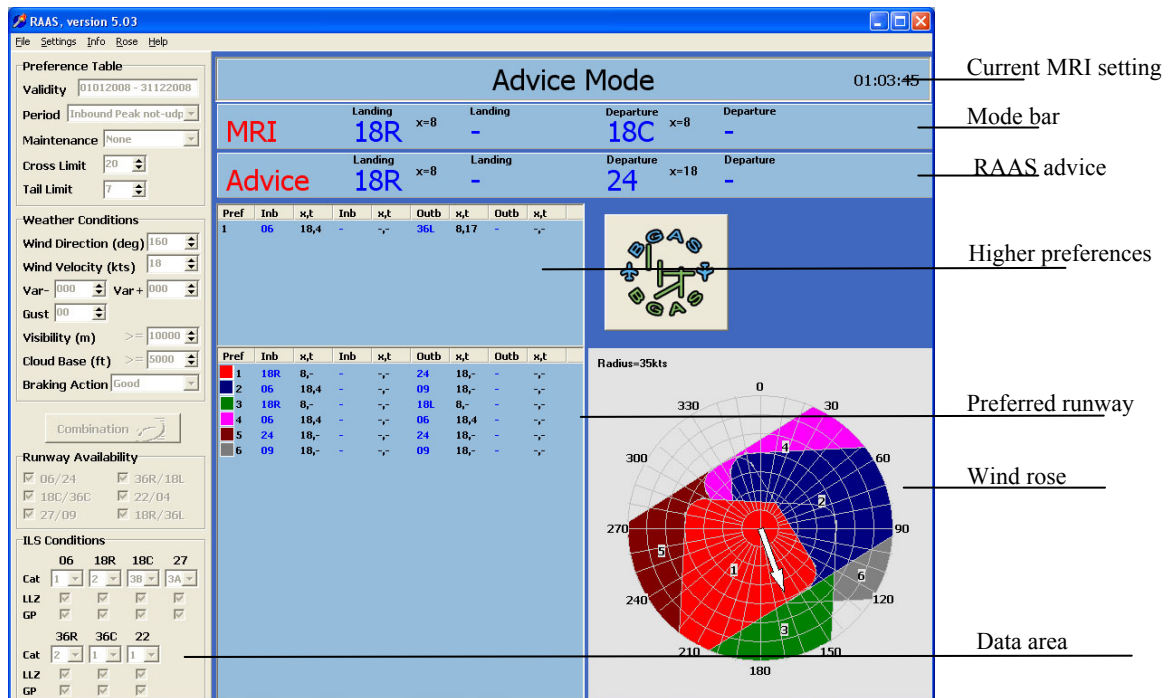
RAAS, version 5.03

File Settings Info Rose Help

Preference Table
Validity 01012008 - 31122008
Period Inbound Peak not-udp
Maintenance None
Cross Limit 20
Tail Limit 7

Weather Conditions
Wind Direction (deg) 160
Wind Velocity (kts) 18
Var- 000 Var+ 000
Gust 00
Visibility (m) >= 10000
Cloud Base (ft) >= 5000
Braking Action Good

Combination

Runway Availability
06/24 36R/18L
18C/36C 22/04
27/09 18R/36L

ILS Conditions
06 18R 18C 27
Cat 1 2 3B 3A
LLZ
GP
36R 36C 22
Cat 2 1 1
LLZ
GP

Advice Mode 01:03:45

MRI Landing 18R x=8 Landing - Departure 18C x=8 Departure -

Advice Landing 18R x=8 Landing - Departure 24 x=18 Departure -

| Pref | Inb | x,t | Inb | x,t | Outb | x,t | Outb | x,t |
|---|---|---|---|---|---|---|---|---|
| 1 | 06 | 18,4 | - | -,- | 36L | 8,17 | - | -,- |

| Pref | Inb | x,t | Inb | x,t | Outb | x,t | Outb | x,t |
|---|---|---|---|---|---|---|---|---|
| 1 | 18R | 8,- | - | -,- | 24 | 18,- | - | -,- |
| 2 | 06 | 18,4 | - | -,- | 09 | 18,- | - | -,- |
| 3 | 18R | 8,- | - | -,- | 18L | 8,- | - | -,- |
| 4 | 06 | 18,4 | - | -,- | 06 | 18,4 | - | -,- |
| 5 | 24 | 18,- | - | -,- | 24 | 18,- | - | -,- |
| 6 | 09 | 18,- | - | -,- | 09 | 18,- | - | -,- |

BGAS BGAS

Radius=35kts
0 30 60 90 120 150 180 210 240 270 300 330
1 2 3 4 5 6

Current MRI setting
Mode bar
RAAS advice
Higher preferences
Preferred runway
Wind rose
Data area